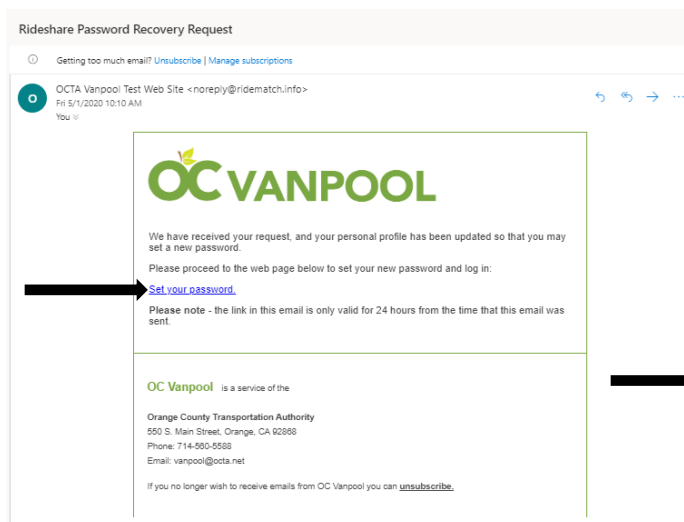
Rideshare Password Recovery Request

Getting too much email? Unsubscribe | Manage subscriptions

O

OCTA Vanpool Test Web Site <noreply@ridematch.info>
Fri 5/1/2020 10:10 AM
You

OC VANPOOL

We have received your request, and your personal profile has been updated so that you may set a new password.

Please proceed to the web page below to set your new password and log in:

Set your password.

**Please note** - the link in this email is only valid for 24 hours from the time that this email was sent.

OC Vanpool is a service of the

**Orange County Transportation Authority**
550 S. Main Street, Orange, CA 92868
Phone: 714-560-5588
Email: vanpool@octa.net

If you no longer wish to receive emails from OC Vanpool you can **unsubscribe.**